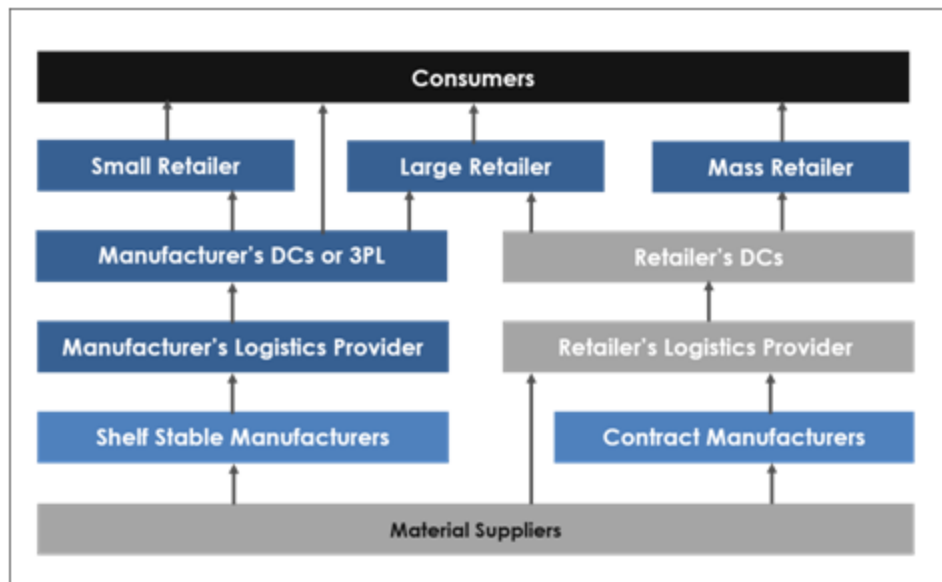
Consumers

Small Retailer

Large Retailer

Mass Retailer

Manufacturer's DCs or 3PL

Retailer's DCs

Manufacturer's Logistics Provider

Retailer's Logistics Provider

Shelf Stable Manufacturers

Contract Manufacturers

Material Suppliers